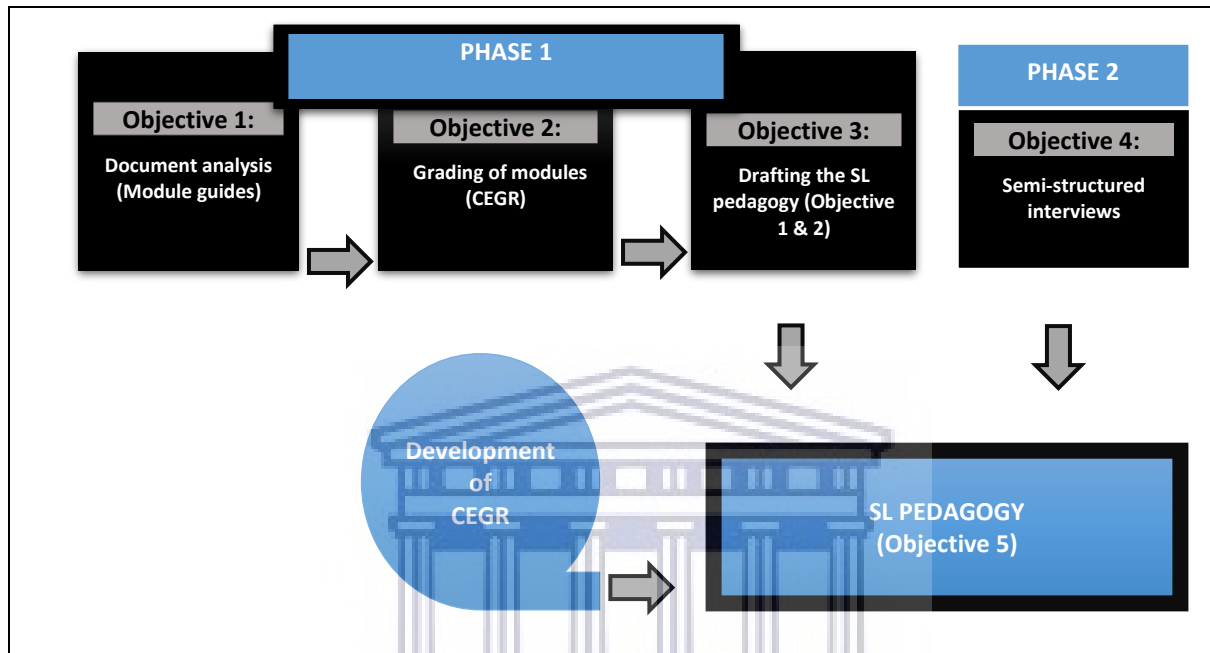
PHASE 1

Objective 1:
Document analysis (Module guides)

Objective 2:
Grading of modules (CEGR)

Objective 3:
Drafting the SL pedagogy (Objective 1 & 2)

PHASE 2

Objective 4:
Semi-structured interviews

Development of CEGR

SL PEDAGOGY (Objective 5)